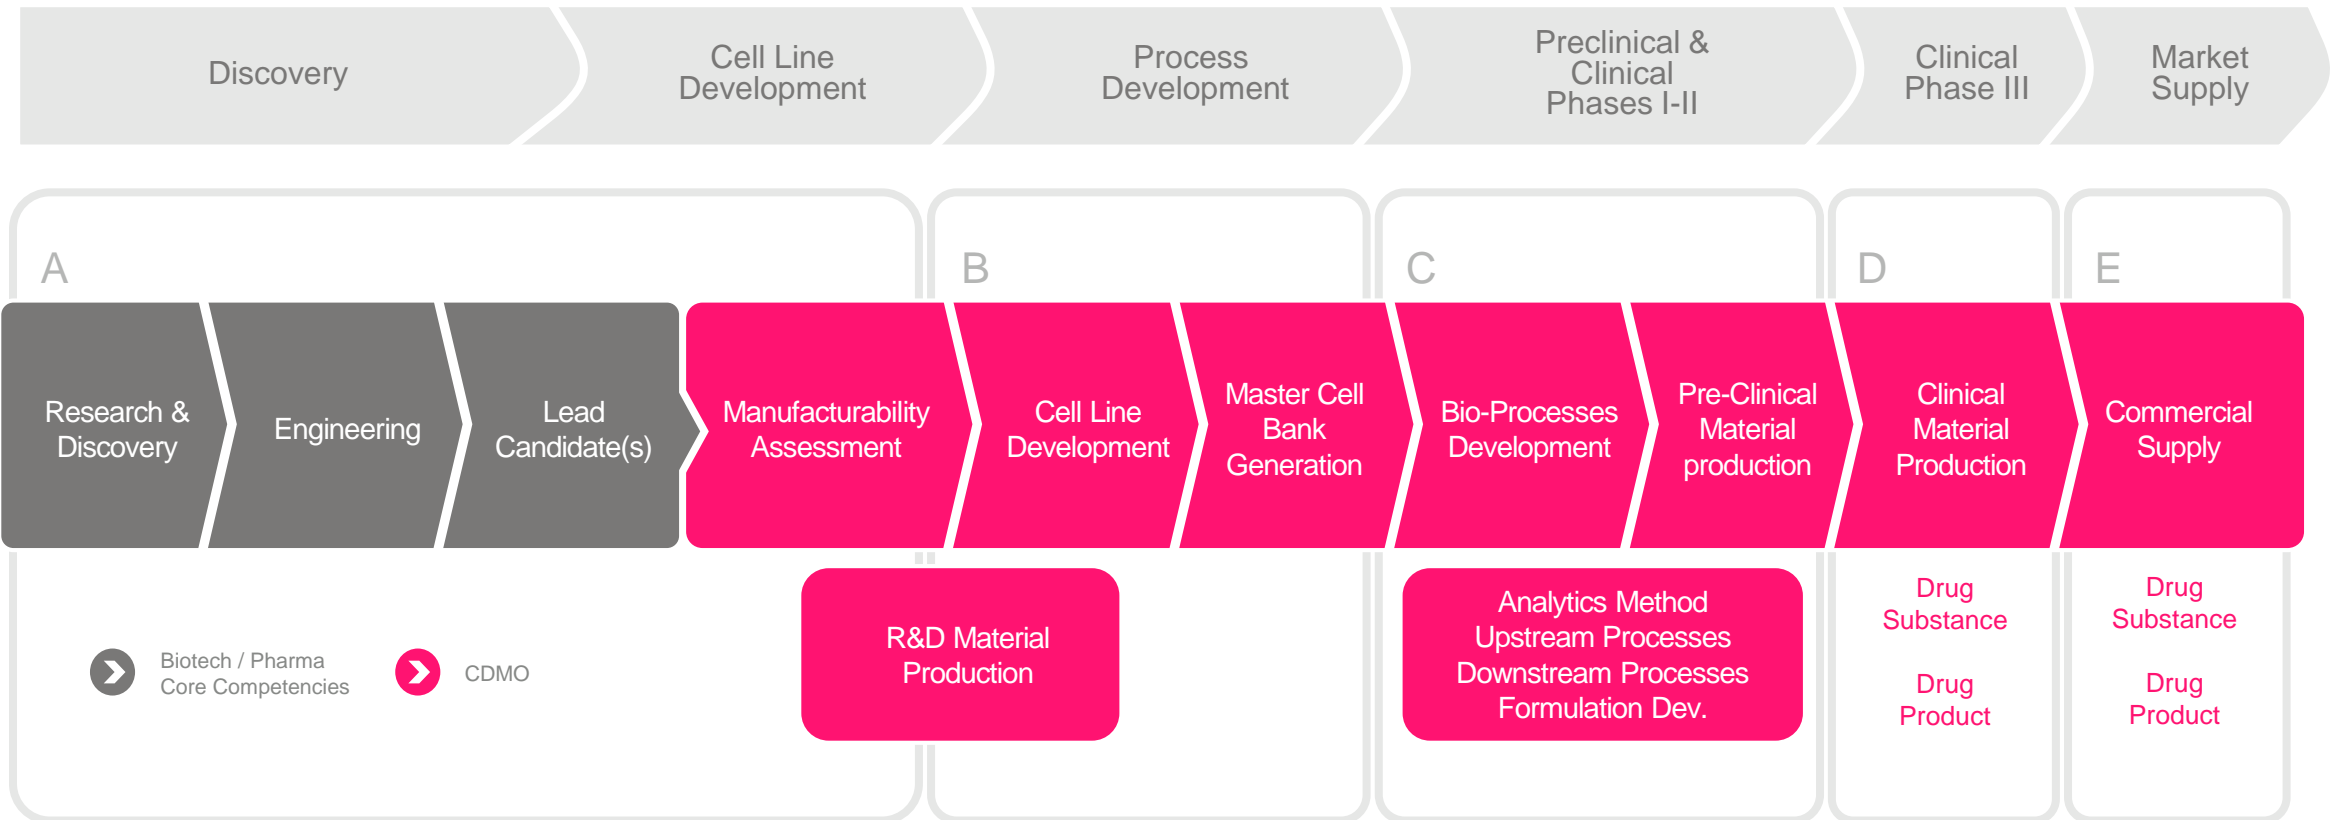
Discovery

Cell Line Development

Process Development

Preclinical & Clinical Phases I-II

Clinical Phase III

Market Supply

A

B

C

D

E

Research & Discovery

Engineering

Lead Candidate(s)

Manufacturability Assessment

Cell Line Development

Master Cell Bank Generation

Bio-Processes Development

Pre-Clinical Material production

Clinical Material Production

Commercial Supply

R&D Material Production

Analytics Method
Upstream Processes
Downstream Processes
Formulation Dev.

Drug Substance

Drug Product

Drug Substance

Drug Product

Biotech / Pharma Core Competencies

CDMO